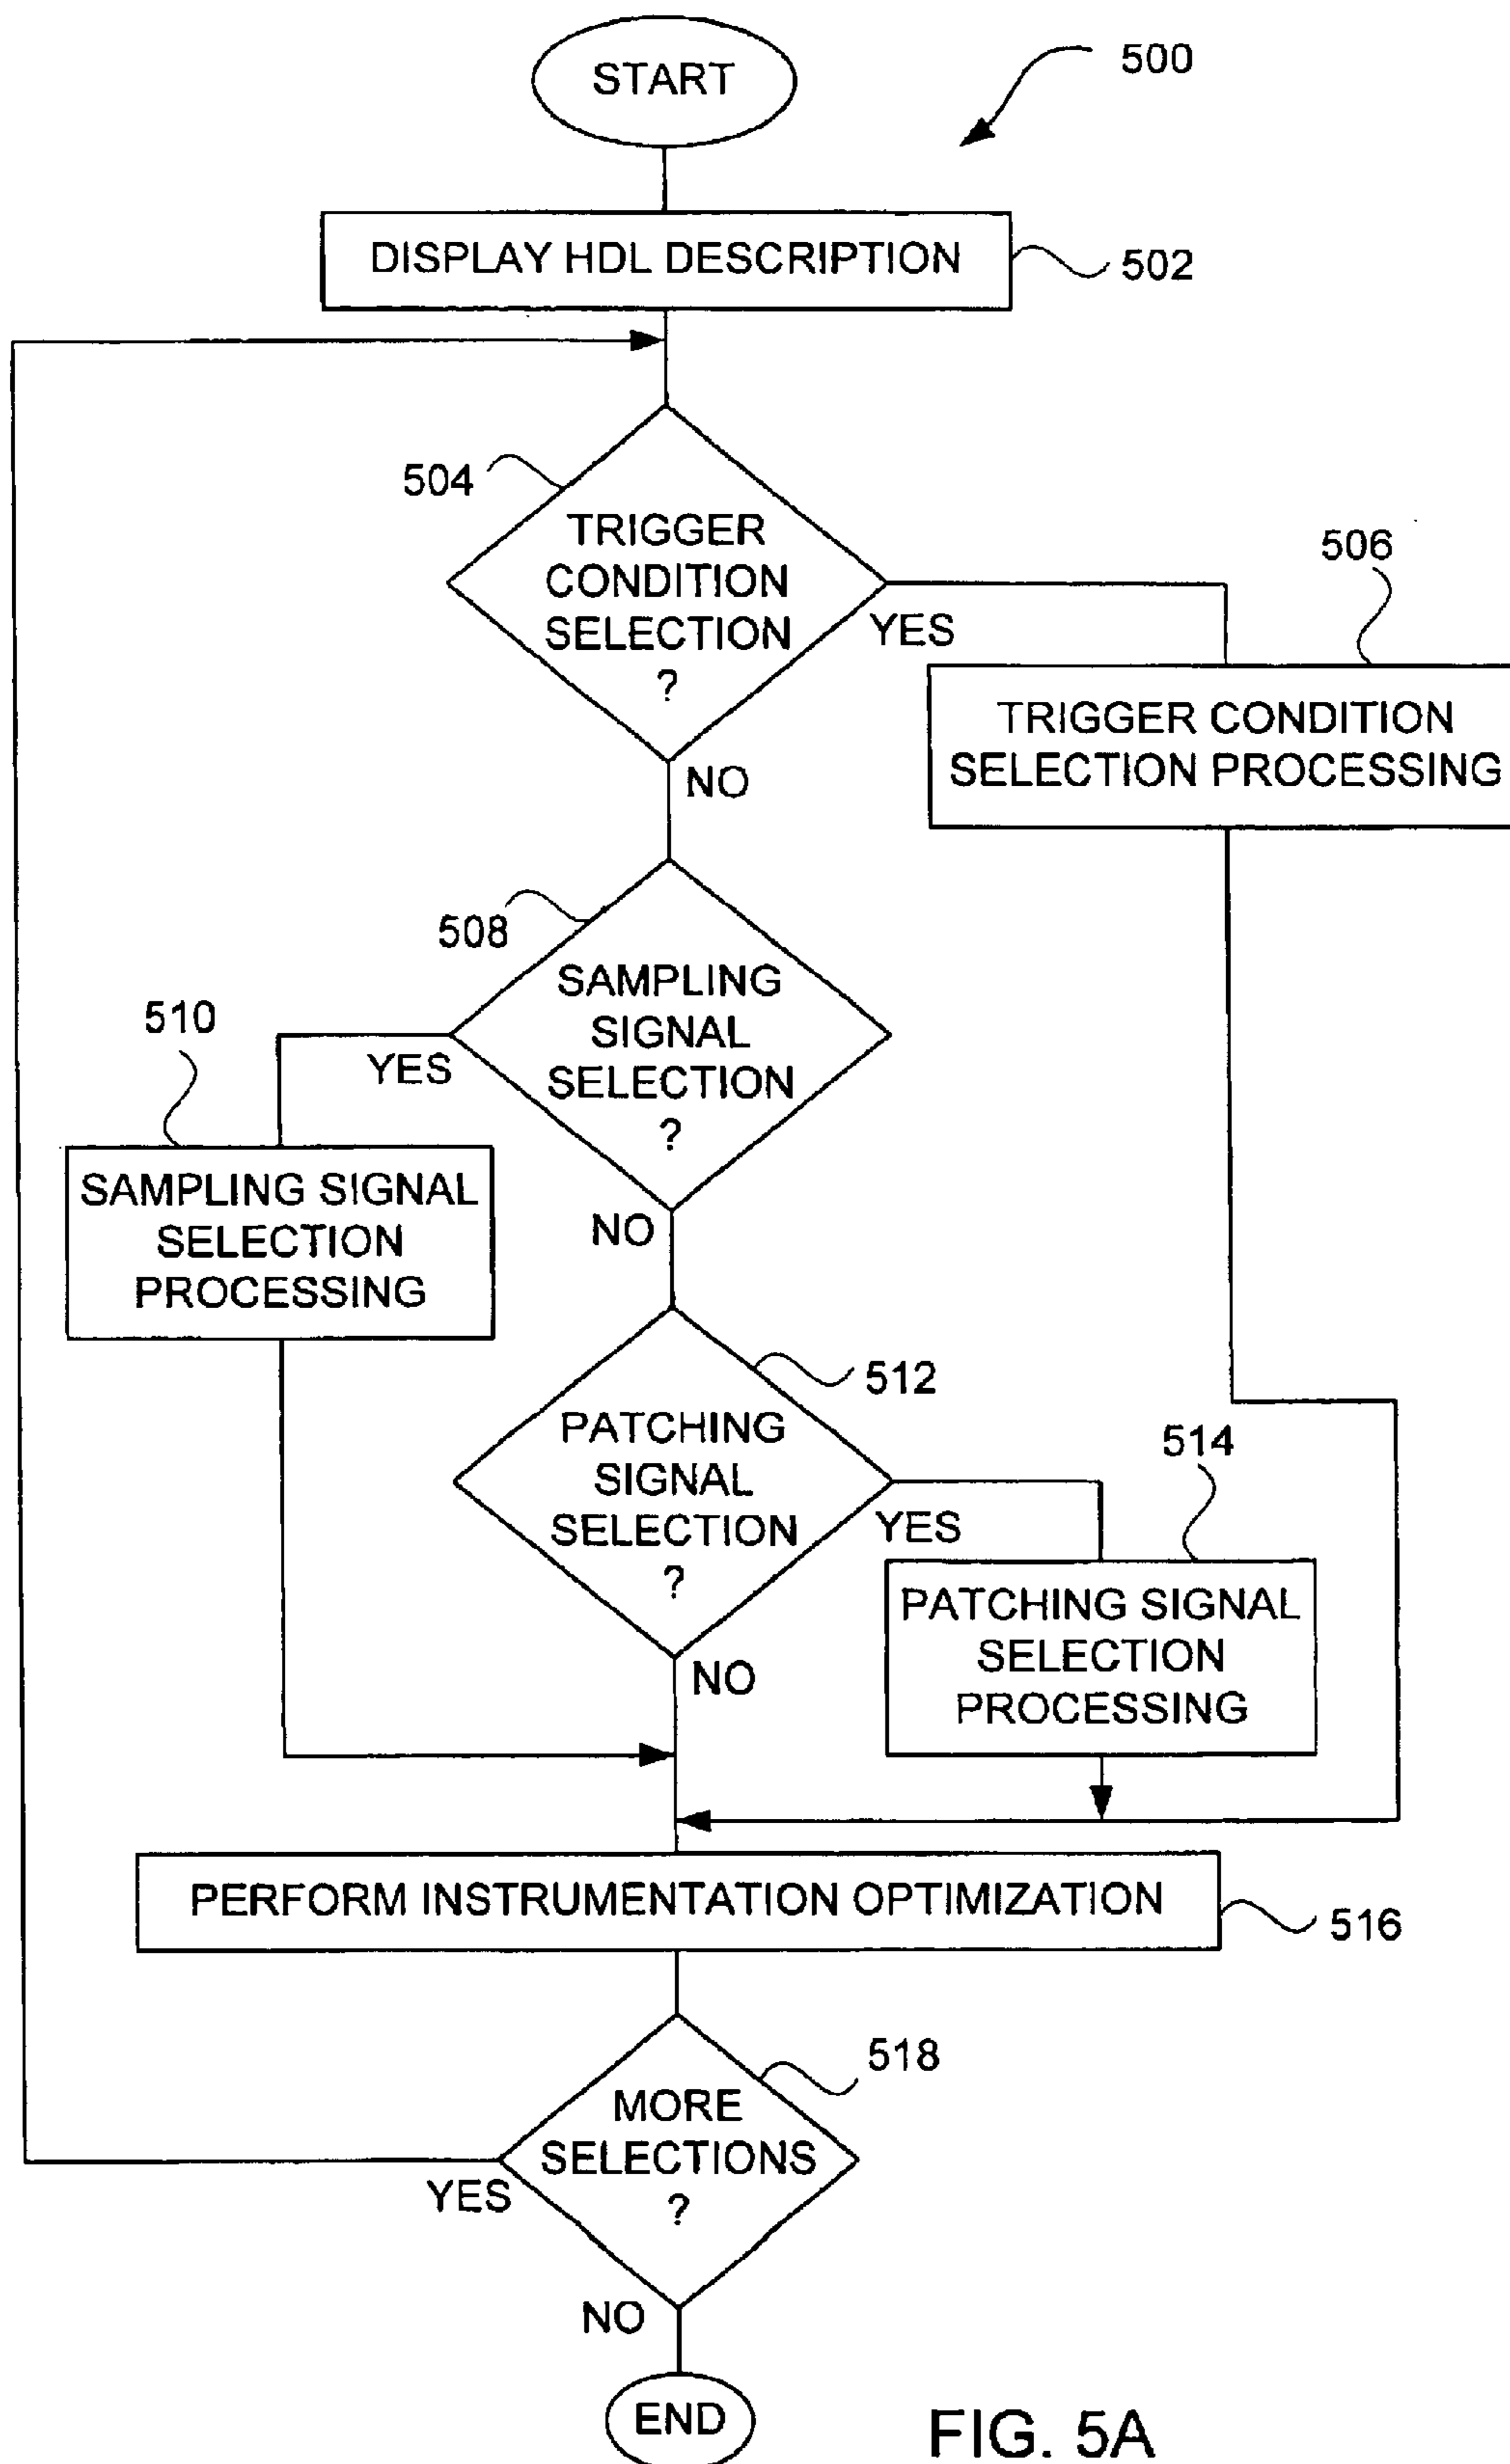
START

500

DISPLAY HDL DESCRIPTION

502

504

TRIGGER CONDITION SELECTION ?

YES

NO

506

TRIGGER CONDITION SELECTION PROCESSING

508

SAMPLING SIGNAL SELECTION ?

510

YES

NO

SAMPLING SIGNAL SELECTION PROCESSING

512

PATCHING SIGNAL SELECTION ?

YES

NO

514

PATCHING SIGNAL SELECTION PROCESSING

PERFORM INSTRUMENTATION OPTIMIZATION

516

518

MORE SELECTIONS ?

YES

NO

END

FIG. 5A